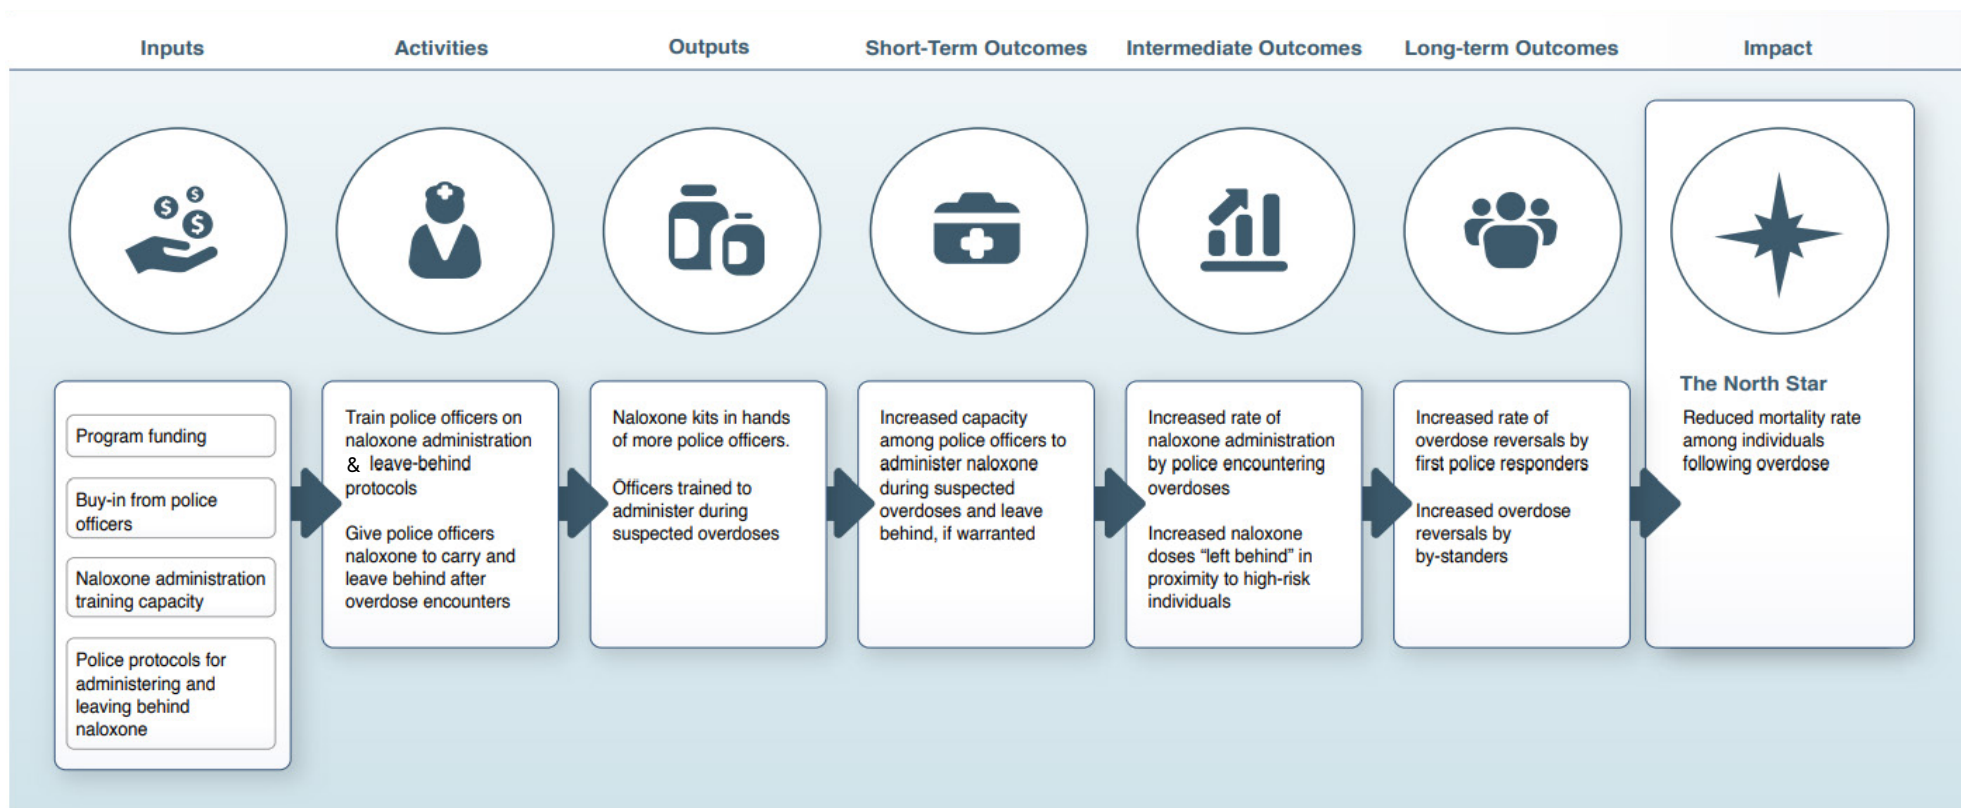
Inputs

Activities

Outputs

Short-Term Outcomes

Intermediate Outcomes

Long-term Outcomes

Impact

Program funding

Buy-in from police officers

Naloxone administration training capacity

Police protocols for administering and leaving behind naloxone

Train police officers on naloxone administration & leave-behind protocols

Give police officers naloxone to carry and leave behind after overdose encounters

Naloxone kits in hands of more police officers.

Officers trained to administer during suspected overdoses

Increased capacity among police officers to administer naloxone during suspected overdoses and leave behind, if warranted

Increased rate of naloxone administration by police encountering overdoses

Increased naloxone doses "left behind" in proximity to high-risk individuals

Increased rate of overdose reversals by first police responders

Increased overdose reversals by by-standers

The North Star

Reduced mortality rate among individuals following overdose